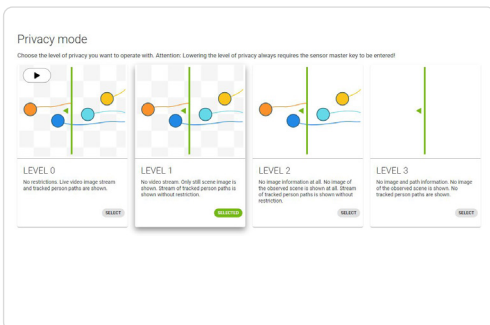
Privacy mode

Choose the level of privacy you want to operate with. Attention: Lowering the level of privacy always requires the sensor master key to be entered!

LEVEL 0
No restrictions. Live video image stream and tracked person paths are shown.
SELECT

LEVEL 1
No video stream. Only still scene image is shown. Stream of tracked person paths is shown without restriction.
SELECTED

LEVEL 2
No image information at all. No image of the observed scene is shown at all. Stream of tracked person paths is shown without restriction.
SELECT

LEVEL 3
No image and path information. No image of the observed scene is shown. No tracked person paths are shown.
SELECT